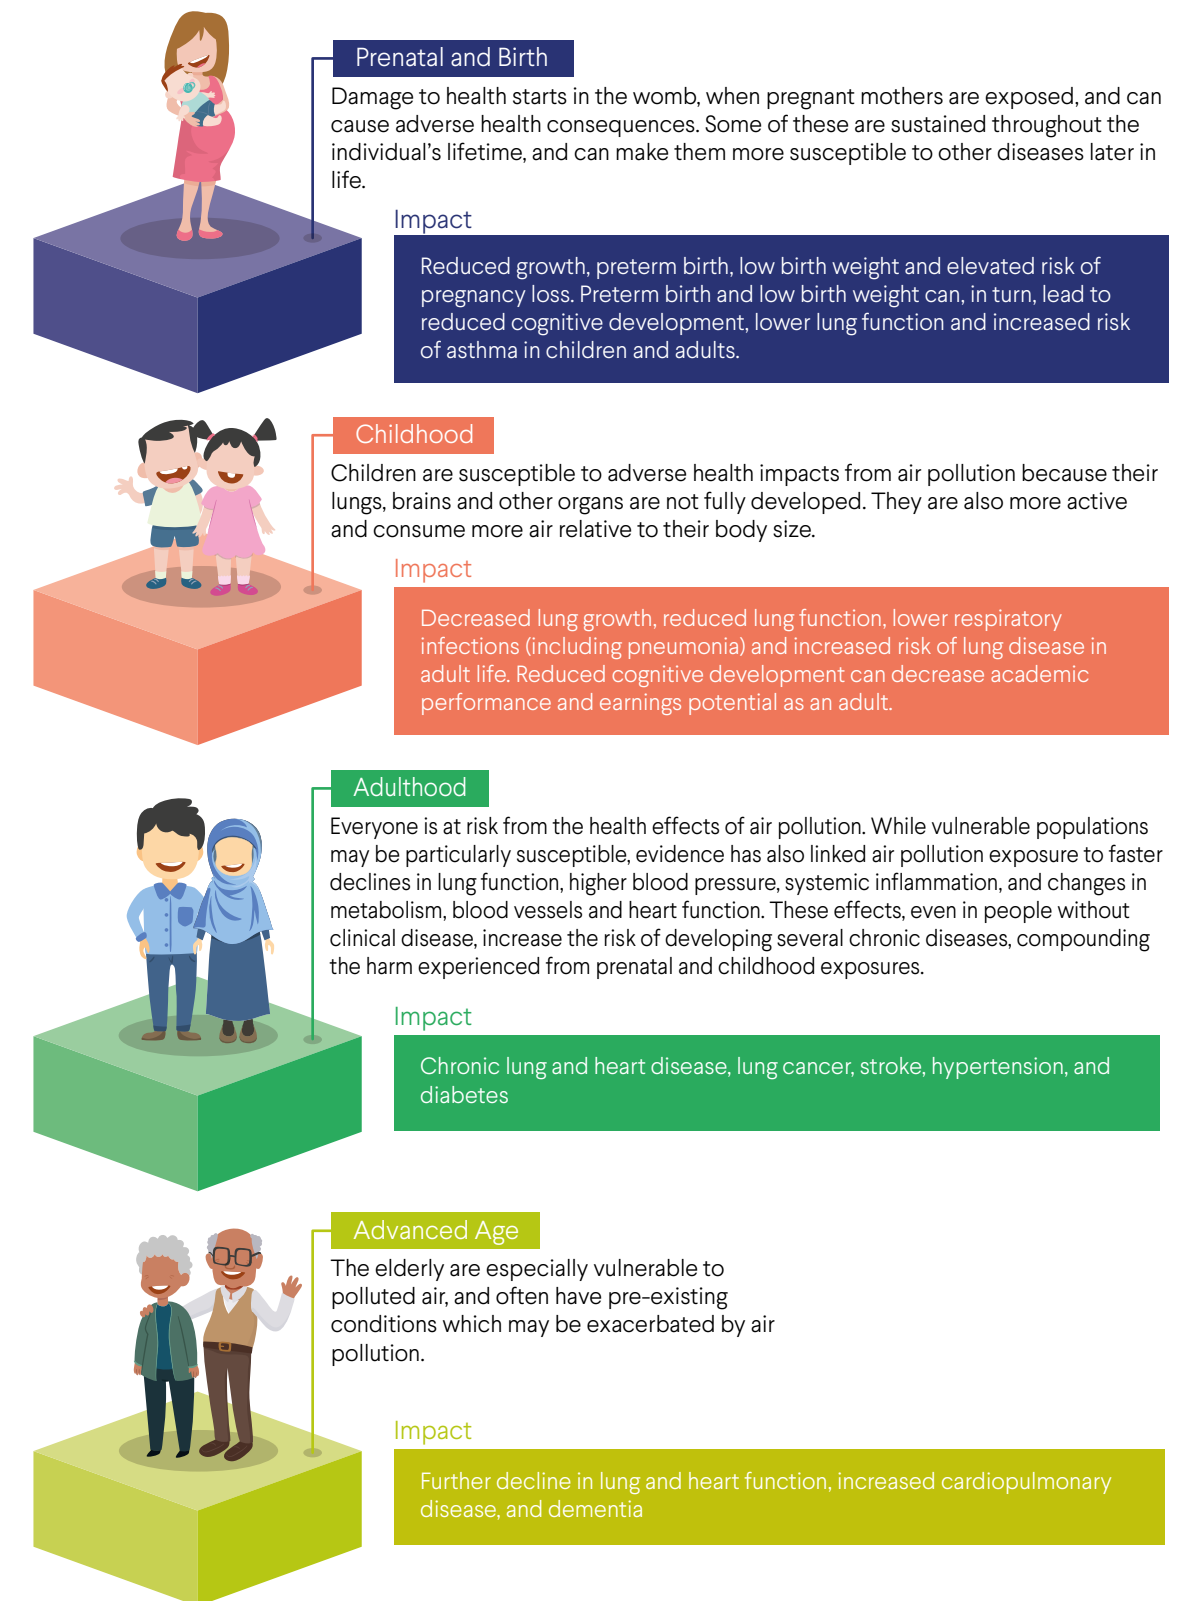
Prenatal and Birth

Damage to health starts in the womb, when pregnant mothers are exposed, and can cause adverse health consequences. Some of these are sustained throughout the individual's lifetime, and can make them more susceptible to other diseases later in life.

Impact

Reduced growth, preterm birth, low birth weight and elevated risk of pregnancy loss. Preterm birth and low birth weight can, in turn, lead to reduced cognitive development, lower lung function and increased risk of asthma in children and adults.

Childhood

Children are susceptible to adverse health impacts from air pollution because their lungs, brains and other organs are not fully developed. They are also more active and consume more air relative to their body size.

Impact

Decreased lung growth, reduced lung function, lower respiratory infections (including pneumonia) and increased risk of lung disease in adult life. Reduced cognitive development can decrease academic performance and earnings potential as an adult.

Adulthood

Everyone is at risk from the health effects of air pollution. While vulnerable populations may be particularly susceptible, evidence has also linked air pollution exposure to faster declines in lung function, higher blood pressure, systemic inflammation, and changes in metabolism, blood vessels and heart function. These effects, even in people without clinical disease, increase the risk of developing several chronic diseases, compounding the harm experienced from prenatal and childhood exposures.

Impact

Chronic lung and heart disease, lung cancer, stroke, hypertension, and diabetes

Advanced Age

The elderly are especially vulnerable to polluted air, and often have pre-existing conditions which may be exacerbated by air pollution.

Impact

Further decline in lung and heart function, increased cardiopulmonary disease, and dementia